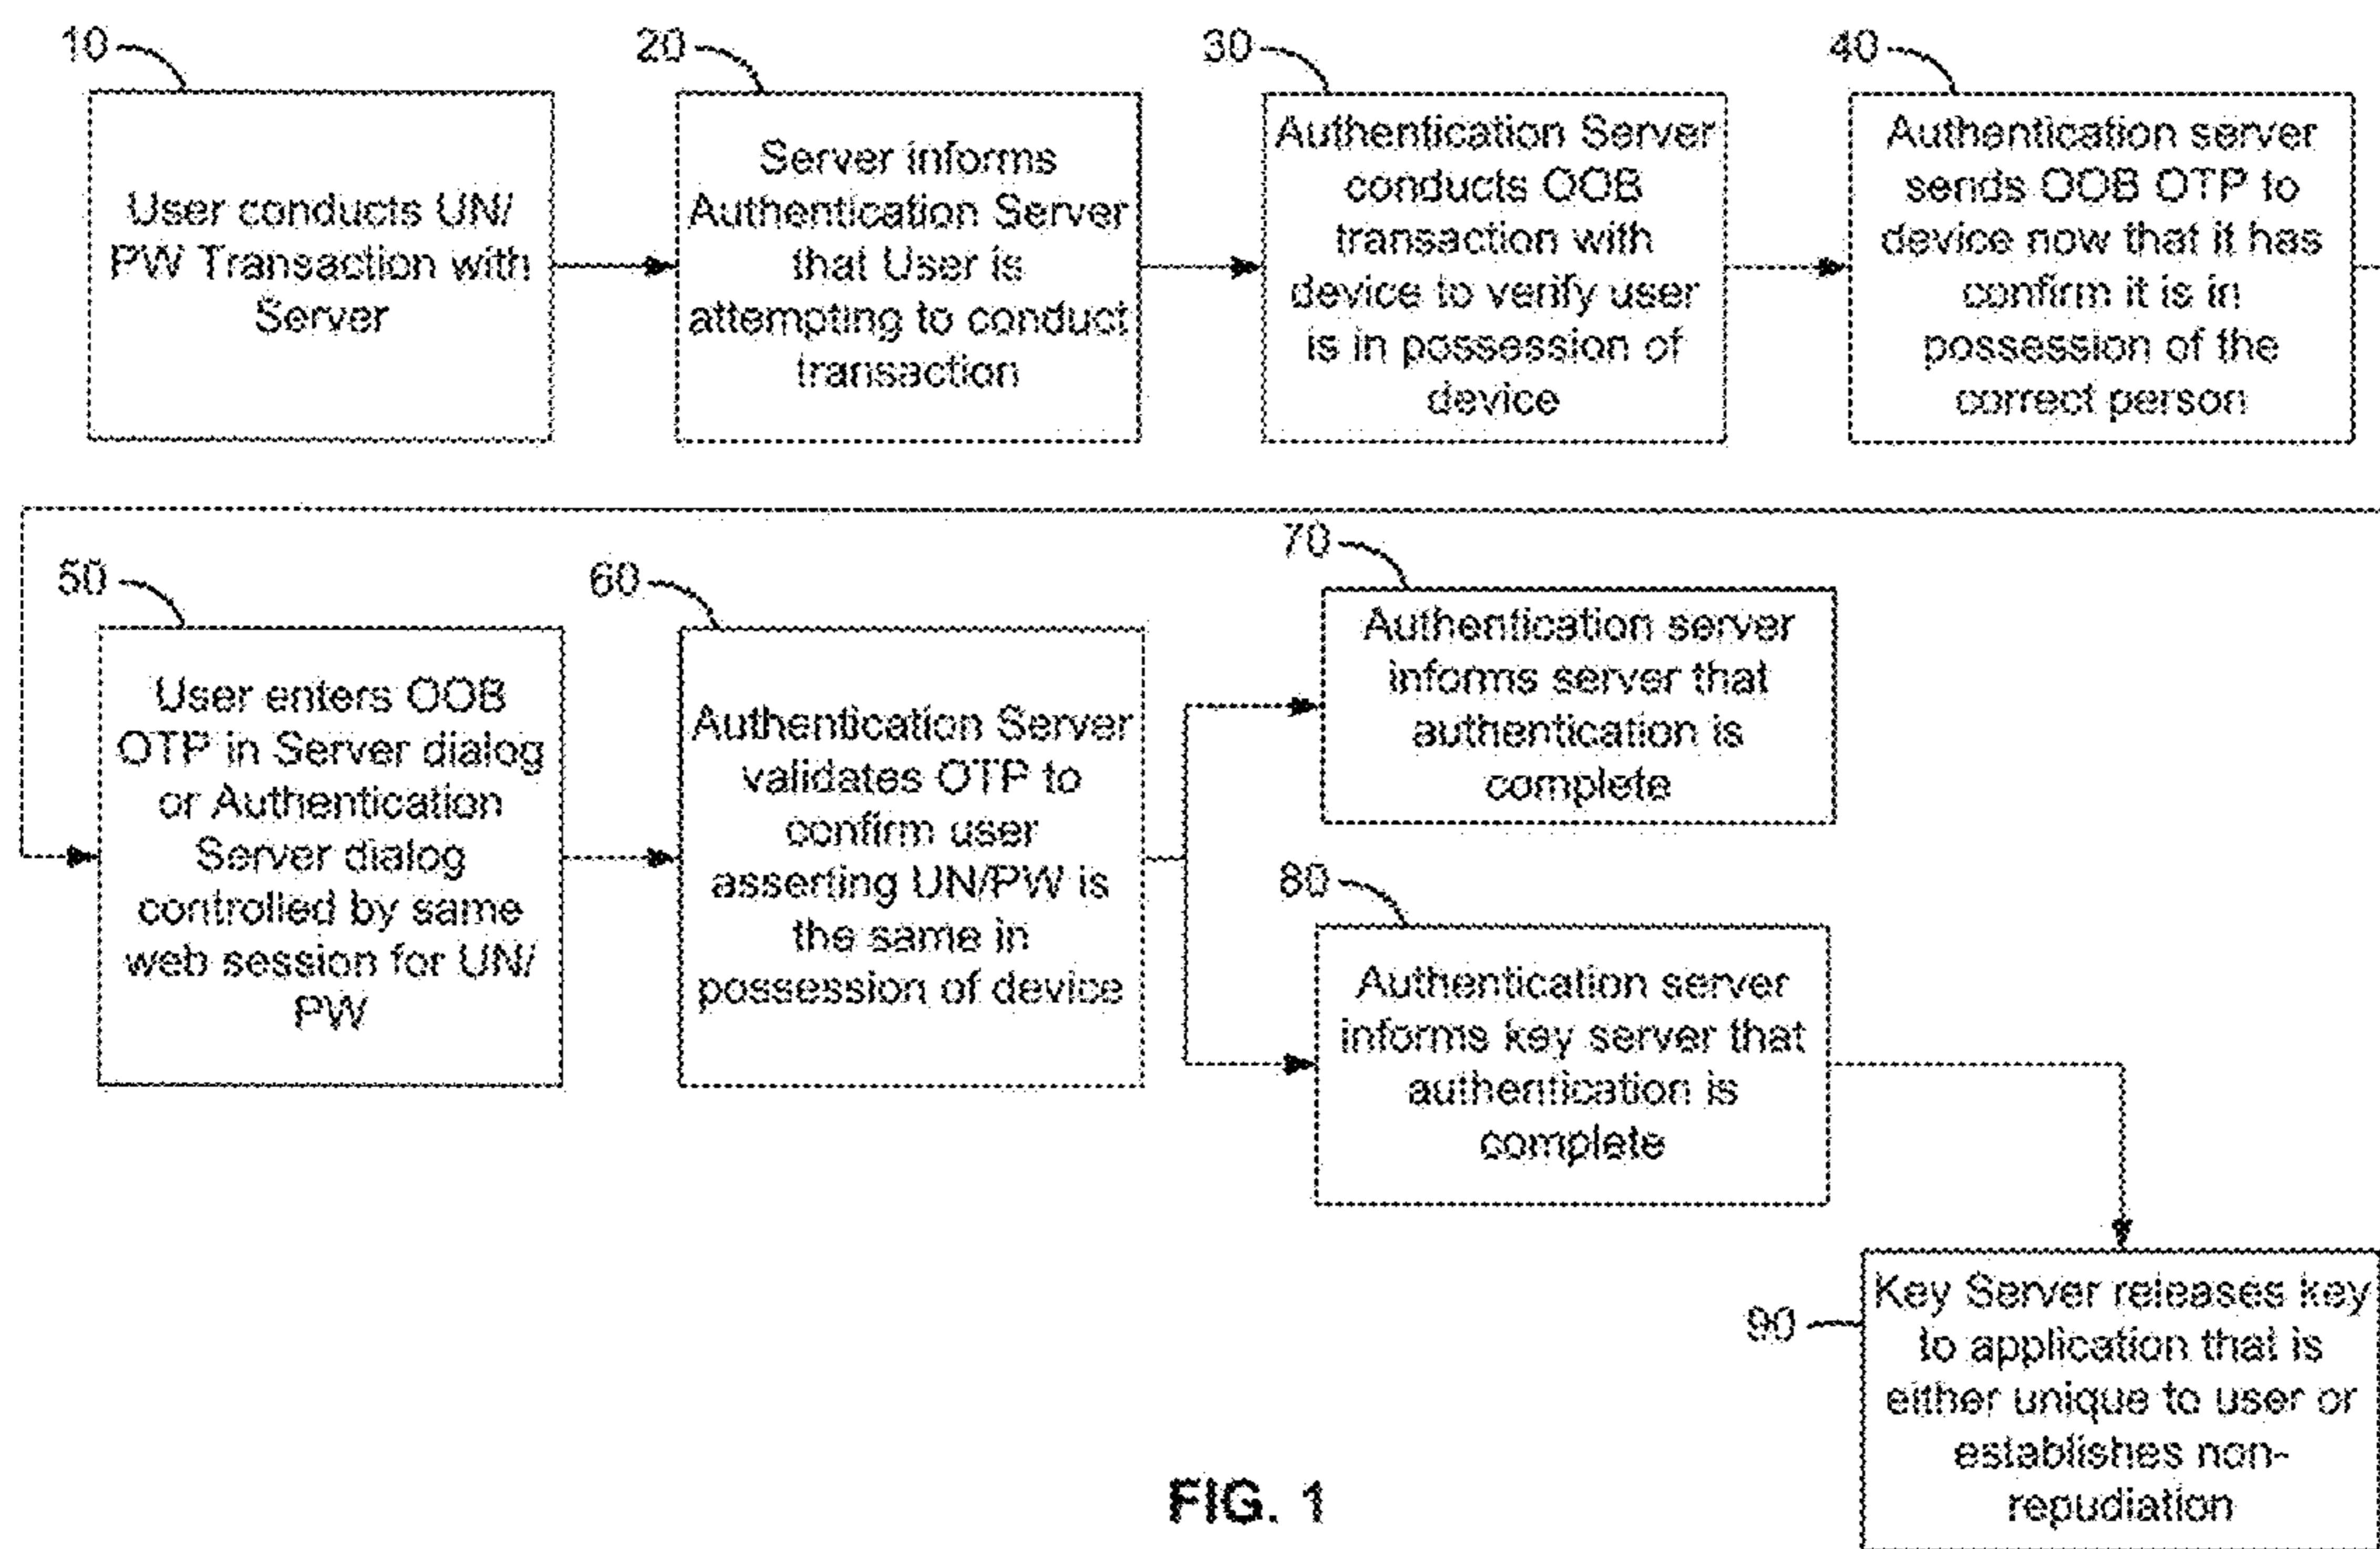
10

User conducts UN/PW Transaction with Server

20

Server informs Authentication Server that User is attempting to conduct transaction

30

Authentication Server conducts OOB transaction with device to verify user is in possession of device

40

Authentication server sends OOB OTP to device now that it has confirm it is in possession of the correct person

50

User enters OOB OTP in Server dialog or Authentication Server dialog controlled by same web session for UN/PW

60

Authentication Server validates OTP to confirm user asserting UN/PW is the same in possession of device

70

Authentication server informs server that authentication is complete

80

Authentication server informs key server that authentication is complete

90

Key Server releases key to application that is either unique to user or establishes non-repudiation

FIG. 1